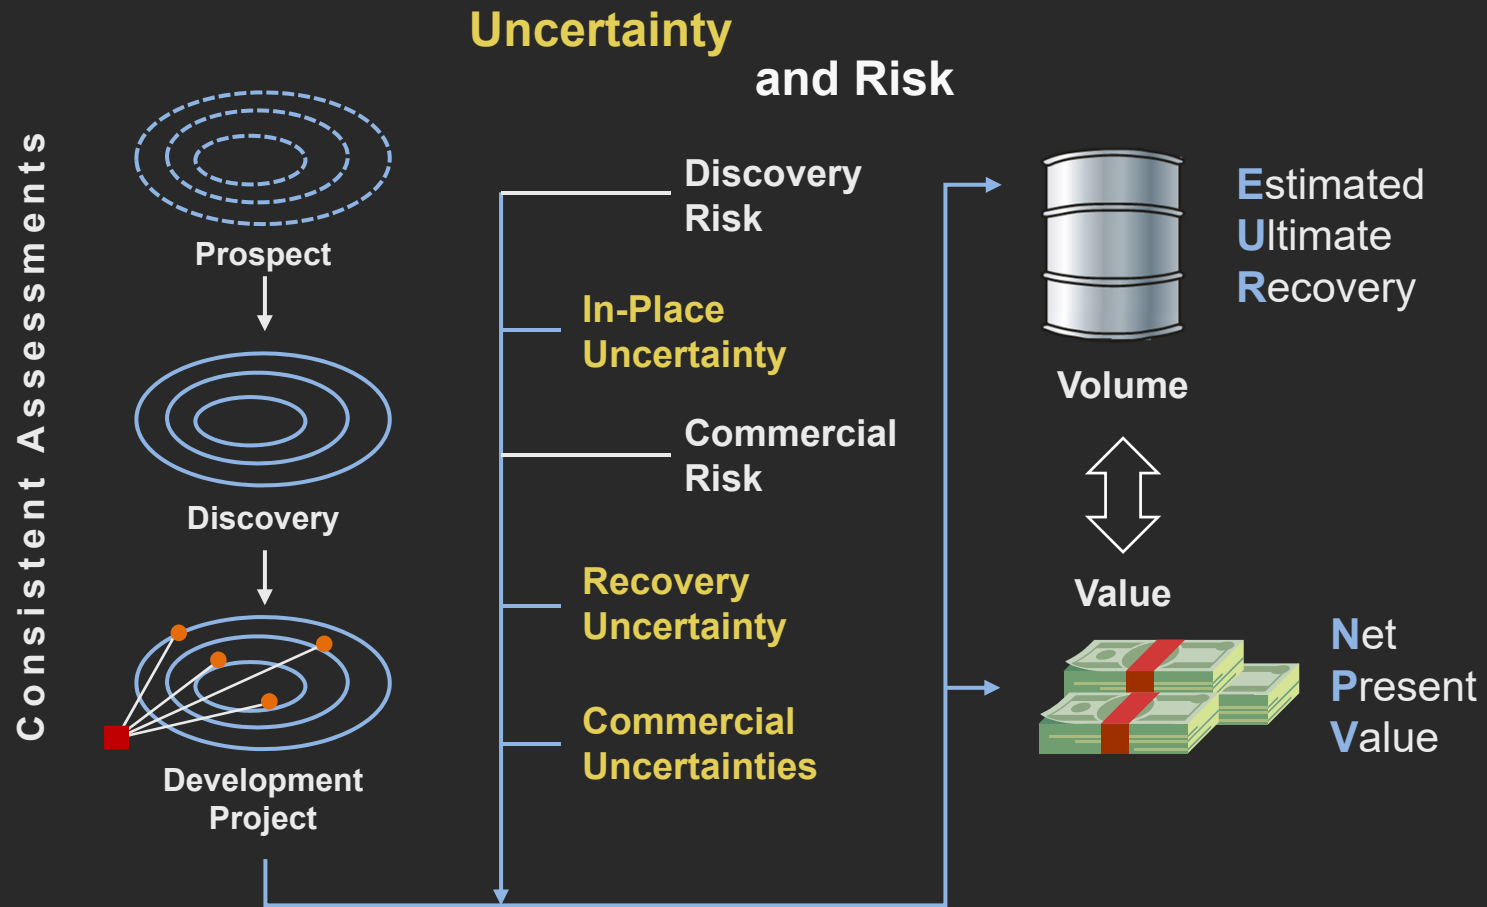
Uncertainty and Risk

Consistent Assessments

Prospect

Discovery

Development Project

Discovery Risk

In-Place Uncertainty

Commercial Risk

Recovery Uncertainty

Commercial Uncertainties

Volume

Estimated Ultimate Recovery

Value

Net Present Value